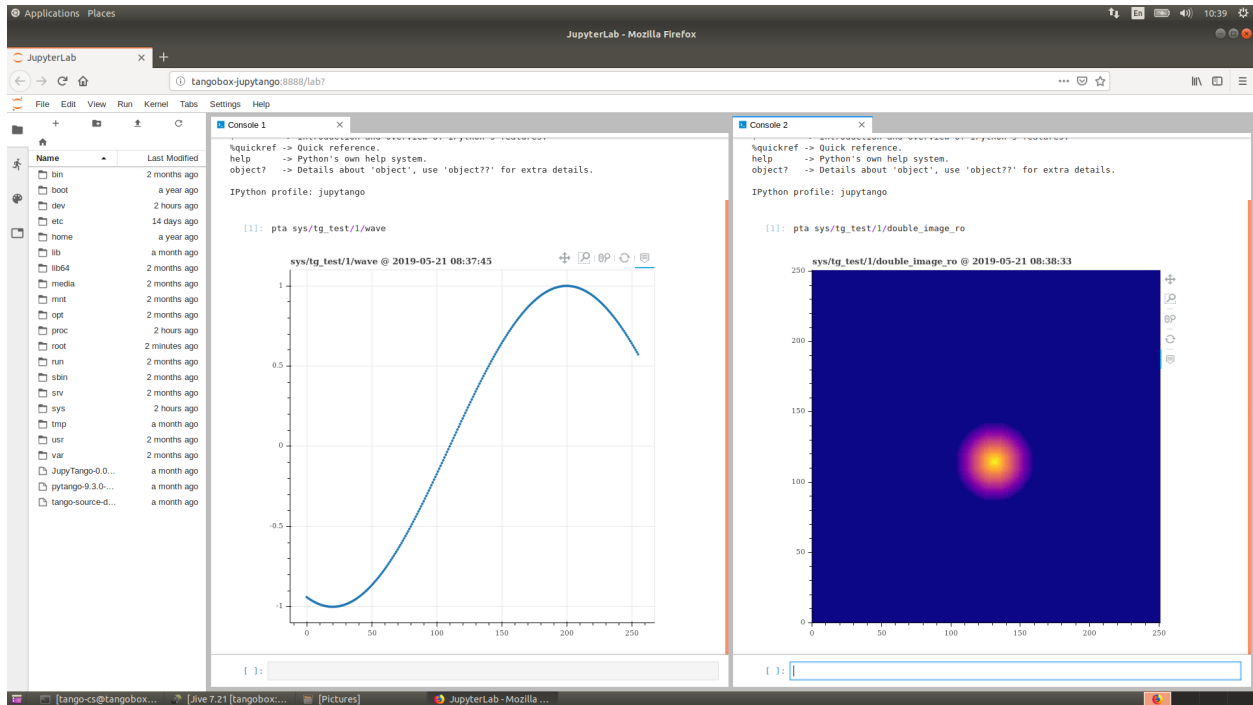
Applications Places

En 10:39

JupyterLab - Mozilla Firefox

JupyterLab ×

tangobox-jupytango:8888/lab?

File Edit View Run Kernel Tabs Settings Help

| Name | Last Modified |
|---|---|
| bin | 2 months ago |
| boot | a year ago |
| dev | 2 hours ago |
| etc | 14 days ago |
| home | a year ago |
| lib | a month ago |
| lib64 | 2 months ago |
| media | 2 months ago |
| mnt | 2 months ago |
| opt | 2 months ago |
| proc | 2 hours ago |
| root | 2 minutes ago |
| run | 2 months ago |
| sbin | 2 months ago |
| srv | 2 months ago |
| sys | 2 hours ago |
| tmp | a month ago |
| usr | 2 months ago |
| var | 2 months ago |
| JupyTango-0.0... | a month ago |
| pytango-9.3.0-... | a month ago |
| tango-source-d... | a month ago |

Console 1 ×

%quickref -> Quick reference.
help -> Python's own help system.
object? -> Details about 'object', use 'object??' for extra details.

IPython profile: jupytango

[1]: pta sys/tg_test/1/wave

sys/tg_test/1/wave @ 2019-05-21 08:37:45

1
0.5
0
-0.5
-1
0 50 100 150 200 250

[ ]:

Console 2 ×

%quickref -> Quick reference.
help -> Python's own help system.
object? -> Details about 'object', use 'object??' for extra details.

IPython profile: jupytango

[1]: pta sys/tg_test/1/double_image_ro

sys/tg_test/1/double_image_ro @ 2019-05-21 08:38:33

250
200
150
100
50
0
0 50 100 150 200 250

[ ]:

[tango-cs@tangobox... [Jive 7.21 [tangobox:... [Pictures] JupyterLab - Mozilla ...